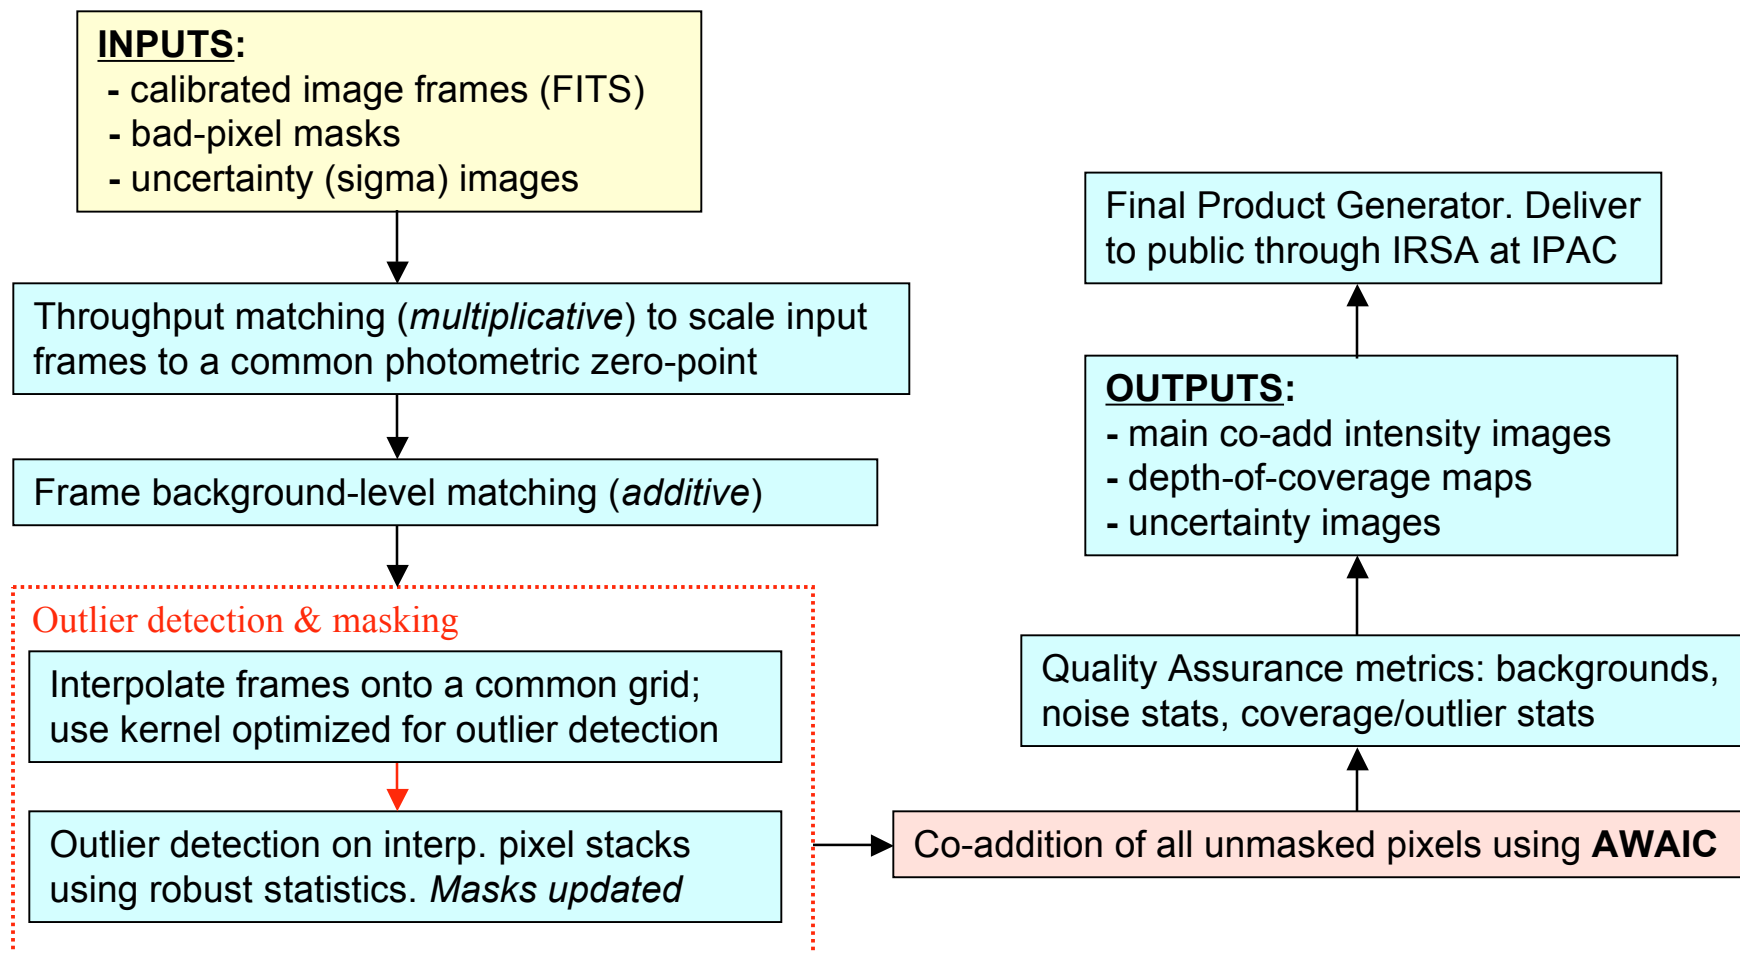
INPUTS:
- calibrated image frames (FITS)
- bad-pixel masks
- uncertainty (sigma) images

Throughput matching (multiplicative) to scale input frames to a common photometric zero-point

Frame background-level matching (additive)

Outlier detection & masking

Interpolate frames onto a common grid; use kernel optimized for outlier detection

Outlier detection on interp. pixel stacks using robust statistics. Masks updated

Co-addition of all unmasked pixels using AWAIC

Quality Assurance metrics: backgrounds, noise stats, coverage/outlier stats

OUTPUTS:
- main co-add intensity images
- depth-of-coverage maps
- uncertainty images

Final Product Generator. Deliver to public through IRSA at IPAC